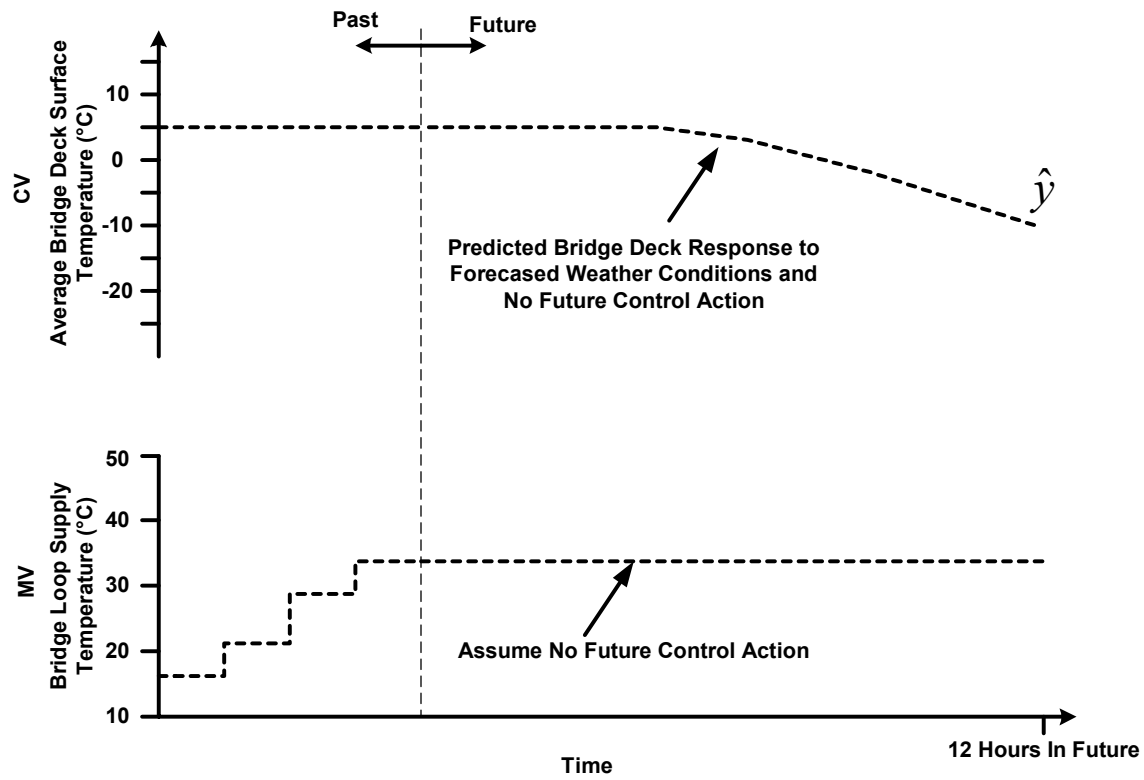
Past

Future

CV
Average Bridge Deck Surface Temperature (°C)

10

0

-10

-20

$\hat{y}$

Predicted Bridge Deck Response to Forecased Weather Conditions and No Future Control Action

MV
Bridge Loop Supply Temperature (°C)

50

40

30

20

10

Assume No Future Control Action

Time

12 Hours In Future